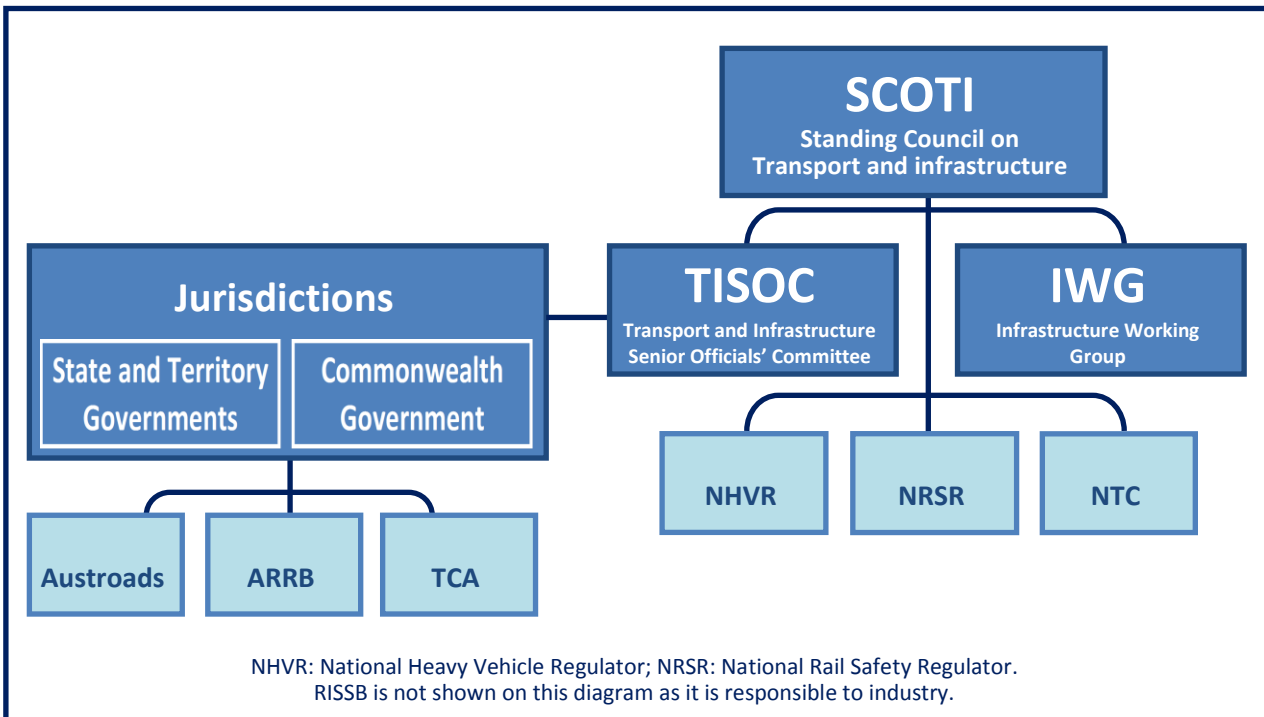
SCOTI
Standing Council on Transport and infrastructure

Jurisdictions

State and Territory Governments

Commonwealth Government

TISOC
Transport and Infrastructure Senior Officials' Committee

IWG
Infrastructure Working Group

NHVR

NRSR

NTC

Austroads

ARRB

TCA

NHVR: National Heavy Vehicle Regulator; NRSR: National Rail Safety Regulator.
RISSB is not shown on this diagram as it is responsible to industry.